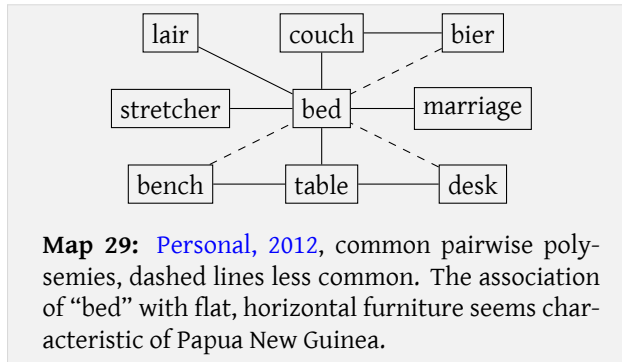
lair
couch
bier
stretcher
bed
marriage
bench
table
desk

**Map 29:** Personal, 2012, common pairwise polysemies, dashed lines less common. The association of "bed" with flat, horizontal furniture seems characteristic of Papua New Guinea.